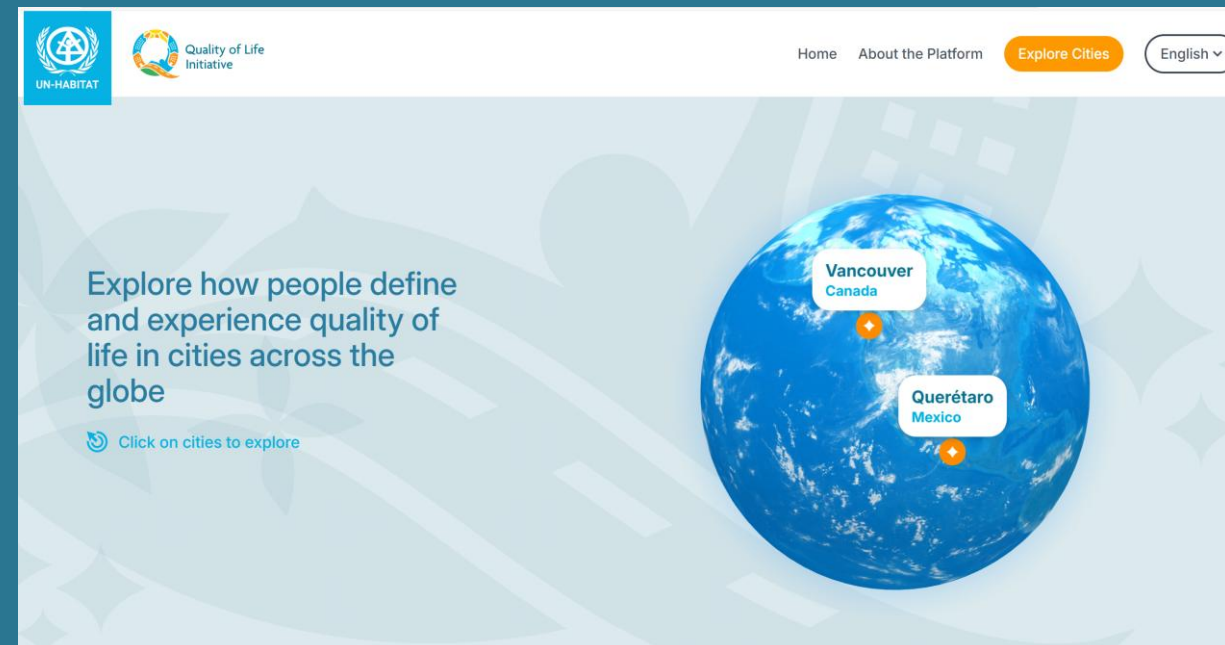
UN-HABITAT

Quality of Life Initiative

Home About the Platform Explore Cities English

Explore how people define and experience quality of life in cities across the globe

Click on cities to explore

Vancouver
Canada

Querétaro
Mexico